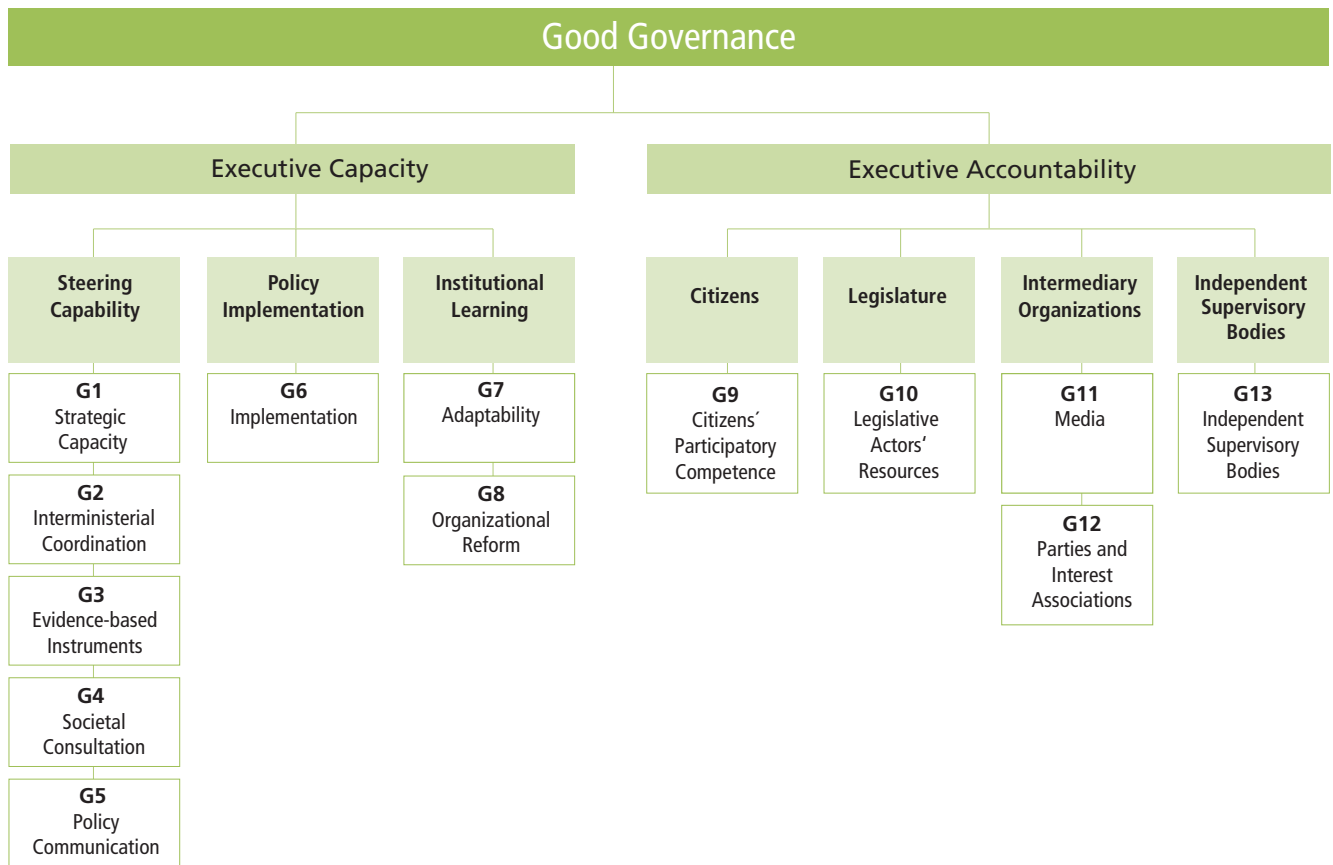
Good Governance

Executive Capacity

Executive Accountability

Steering Capability

Policy Implementation

Institutional Learning

Citizens

Legislature

Intermediary Organizations

Independent Supervisory Bodies

G1
Strategic Capacity

G2
Interministerial Coordination

G3
Evidence-based Instruments

G4
Societal Consultation

G5
Policy Communication

G6
Implementation

G7
Adaptability

G8
Organizational Reform

G9
Citizens´ Participatory Competence

G10
Legislative Actors' Resources

G11
Media

G12
Parties and Interest Associations

G13
Independent Supervisory Bodies